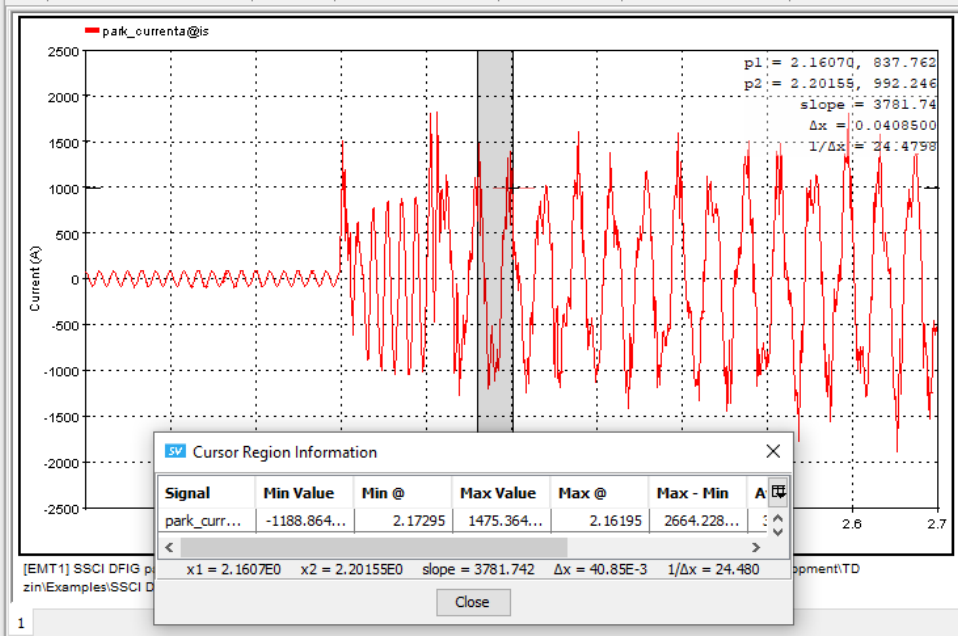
park_currenta@is

p1 = 2.16070, 837.762
p2 = 2.20155, 992.246
slope = 3781.74
Δx = 0.0408500
1/Δx = 24.4798

2500
2000
1500
1000
500
0
-500
-1000
-1500
-2000
-2500

Current (A)

2.6
2.7

SV Cursor Region Information

| Signal | Min Value | Min @ | Max Value | Max @ | Max - Min | A |
|---|---|---|---|---|---|---|
| park_curr... | -1188.864... | 2.17295 | 1475.364... | 2.16195 | 2664.228... | 3 |

x1 = 2.1607E0 x2 = 2.20155E0 slope = 3781.742 Δx = 40.85E-3 1/Δx = 24.480

Close

[EMT1] SSCI DFIG p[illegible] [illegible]opment\TD
zin\Examples\SSCI D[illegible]

1